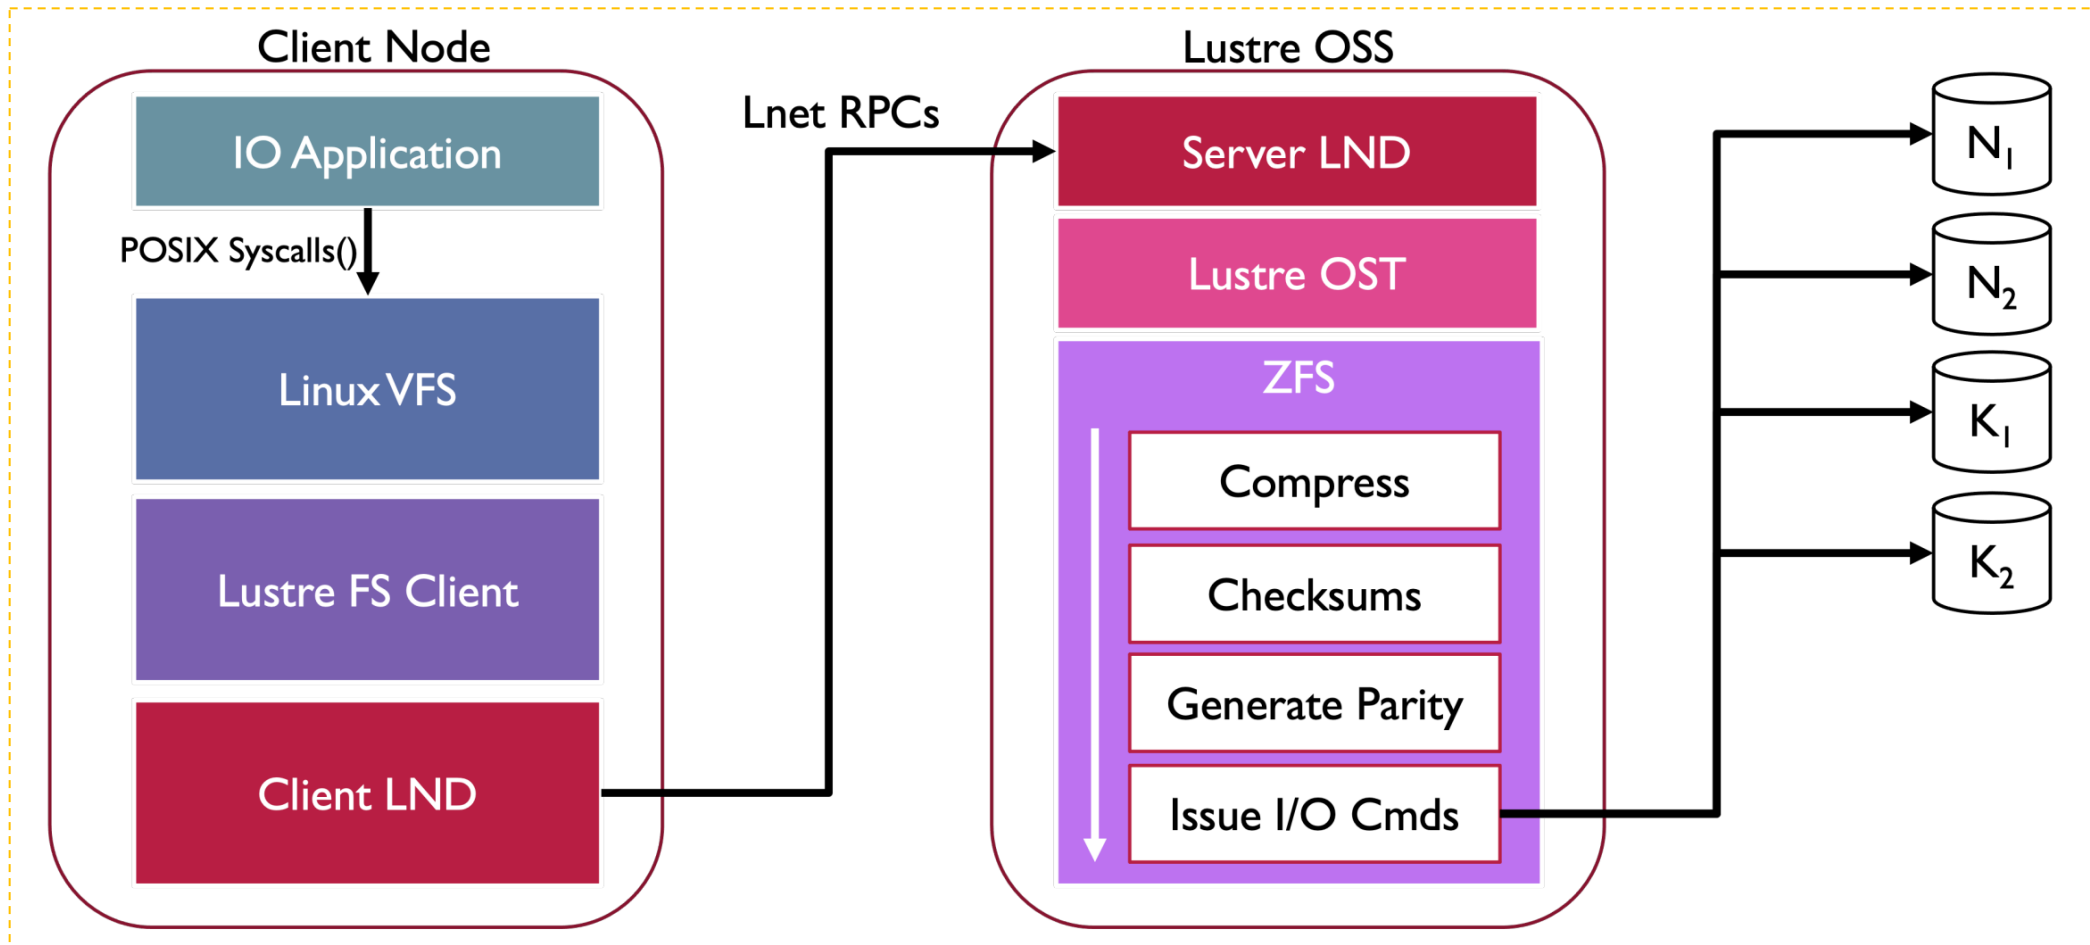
Client Node

IO Application

POSIX Syscalls()

Linux VFS

Lustre FS Client

Client LND

Lnet RPCs

Lustre OSS

Server LND

Lustre OST

ZFS

Compress

Checksums

Generate Parity

Issue I/O Cmds

$N_1$

$N_2$

$K_1$

$K_2$